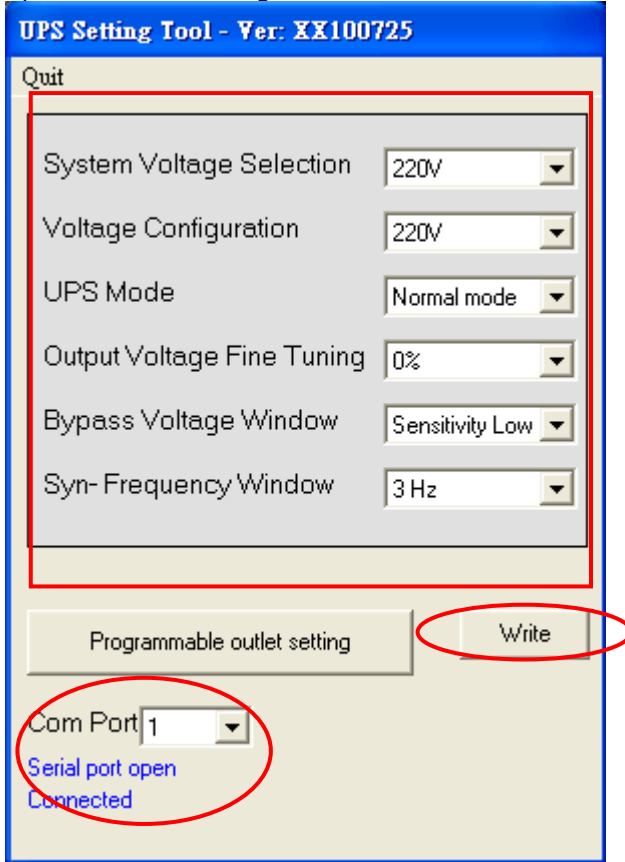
UPS Setting Tool - Ver: XX100725

Quit

System Voltage Selection 220V

Voltage Configuration 220V

UPS Mode Normal mode

Output Voltage Fine Tuning 0%

Bypass Voltage Window Sensitivity Low

Syn- Frequency Window 3 Hz

Programmable outlet setting

Write

Com Port 1

Serial port open

Connected